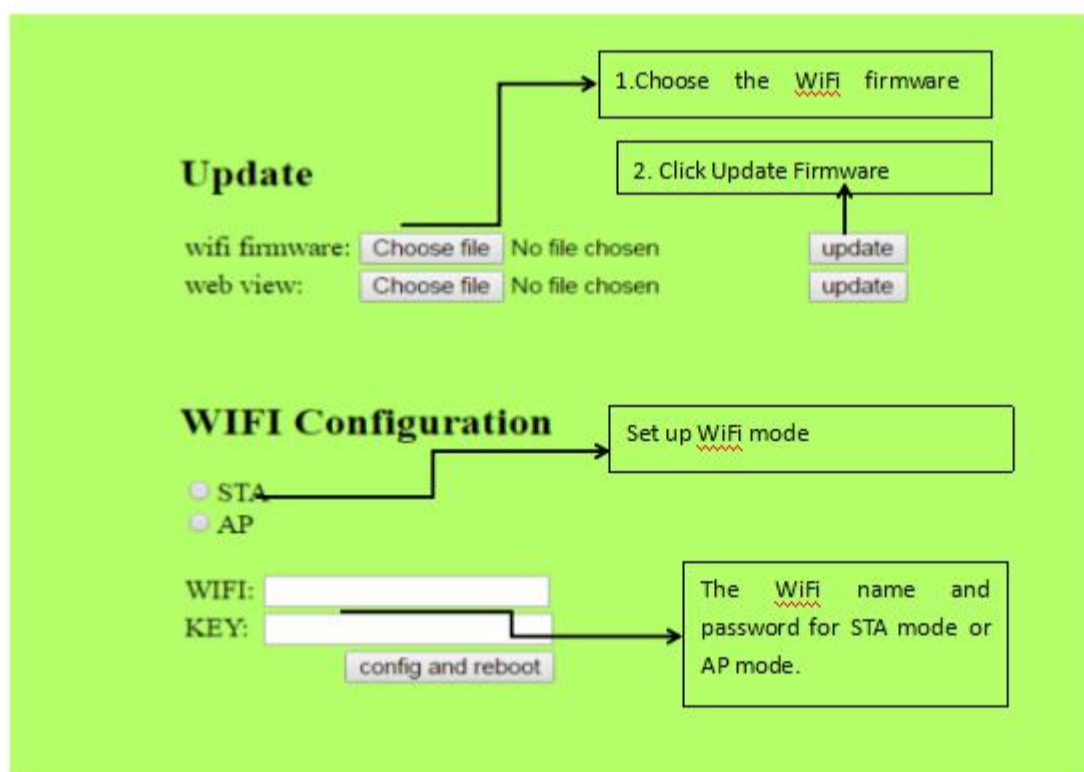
1.Choose the WiFi firmware

Update

2. Click Update Firmware

wifi firmware: Choose file No file chosen update
web view: Choose file No file chosen update

WIFI Configuration

Set up WiFi mode

STA
AP

WIFI:
KEY:
config and reboot

The WiFi name and password for STA mode or AP mode.